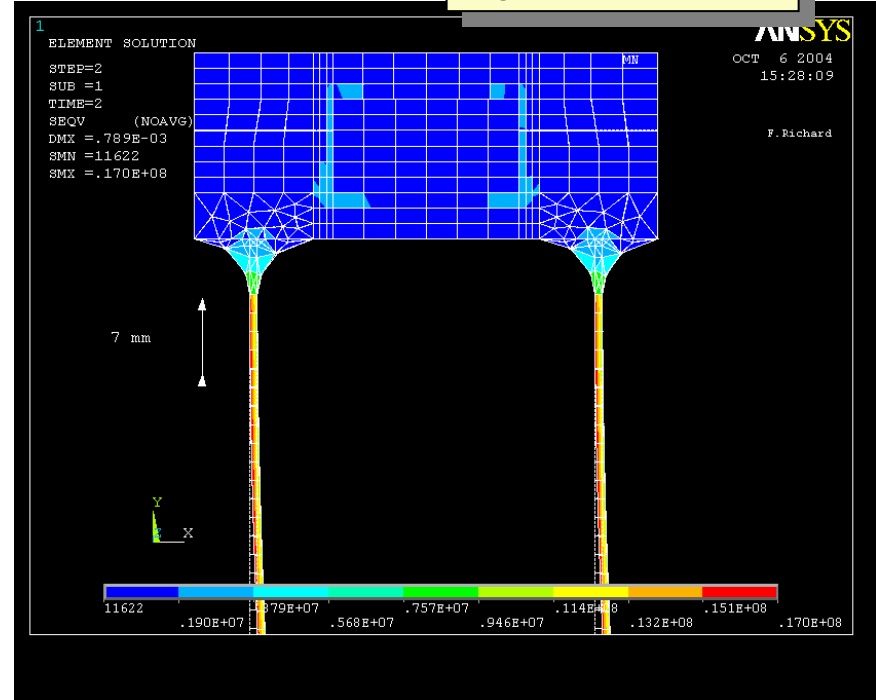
1
ELEMENT SOLUTION

STEP=2
SUB =1
TIME=2
SEQV (NOAVG)
DMX =.789E-03
SMN =11622
SMX =.170E+08

ANSYS
OCT 6 2004
15:28:09

F.Richard

MN

7 mm

Y
X

11622
.190E+07
.379E+07
.568E+07
.757E+07
.946E+07
.114E+08
.132E+08
.151E+08
.170E+08